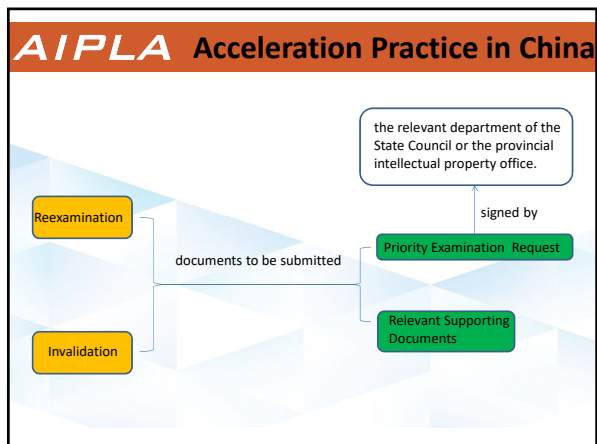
AIPLA Acceleration Practice in China

the relevant department of the State Council or the provincial intellectual property office.

signed by

Reexamination

documents to be submitted

Priority Examination Request

Relevant Supporting Documents

Invalidation